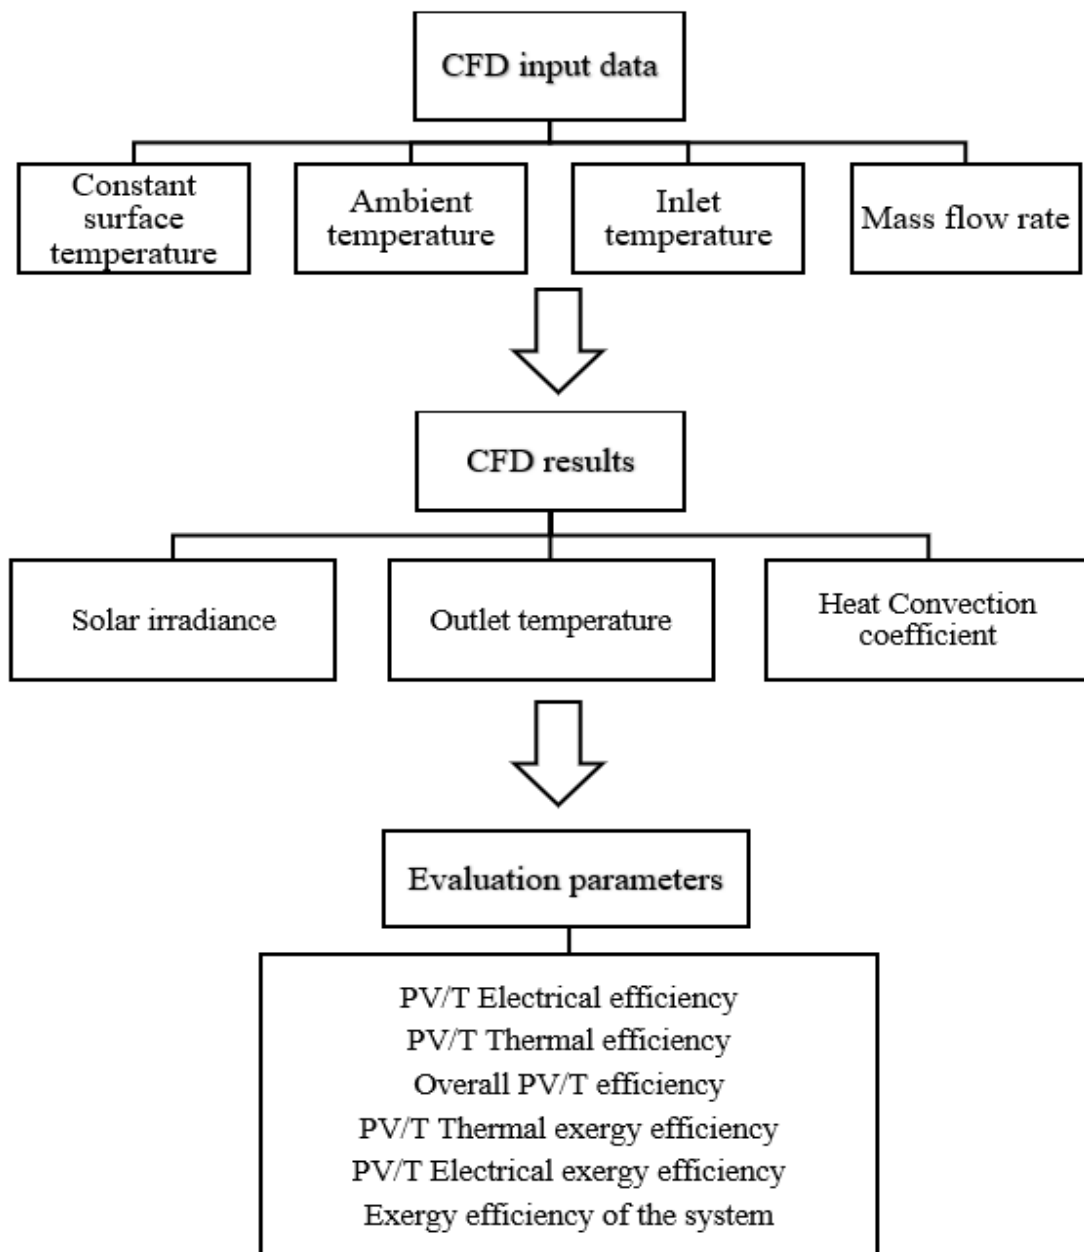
CFD input data

Constant surface temperature

Ambient temperature

Inlet temperature

Mass flow rate

CFD results

Solar irradiance

Outlet temperature

Heat Convection coefficient

Evaluation parameters

PV/T Electrical efficiency
PV/T Thermal efficiency
Overall PV/T efficiency
PV/T Thermal exergy efficiency
PV/T Electrical exergy efficiency
Exergy efficiency of the system